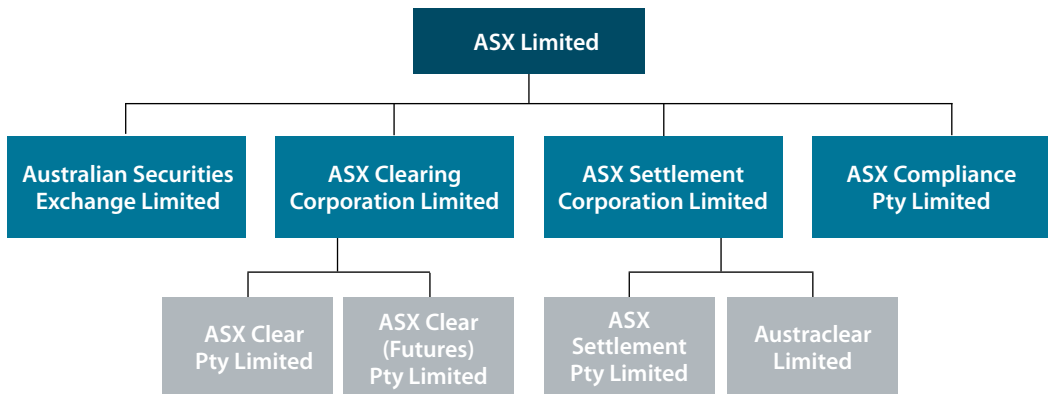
ASX Limited

Australian Securities Exchange Limited

ASX Clearing Corporation Limited

ASX Settlement Corporation Limited

ASX Compliance Pty Limited

ASX Clear Pty Limited

ASX Clear (Futures) Pty Limited

ASX Settlement Pty Limited

Austraclear Limited